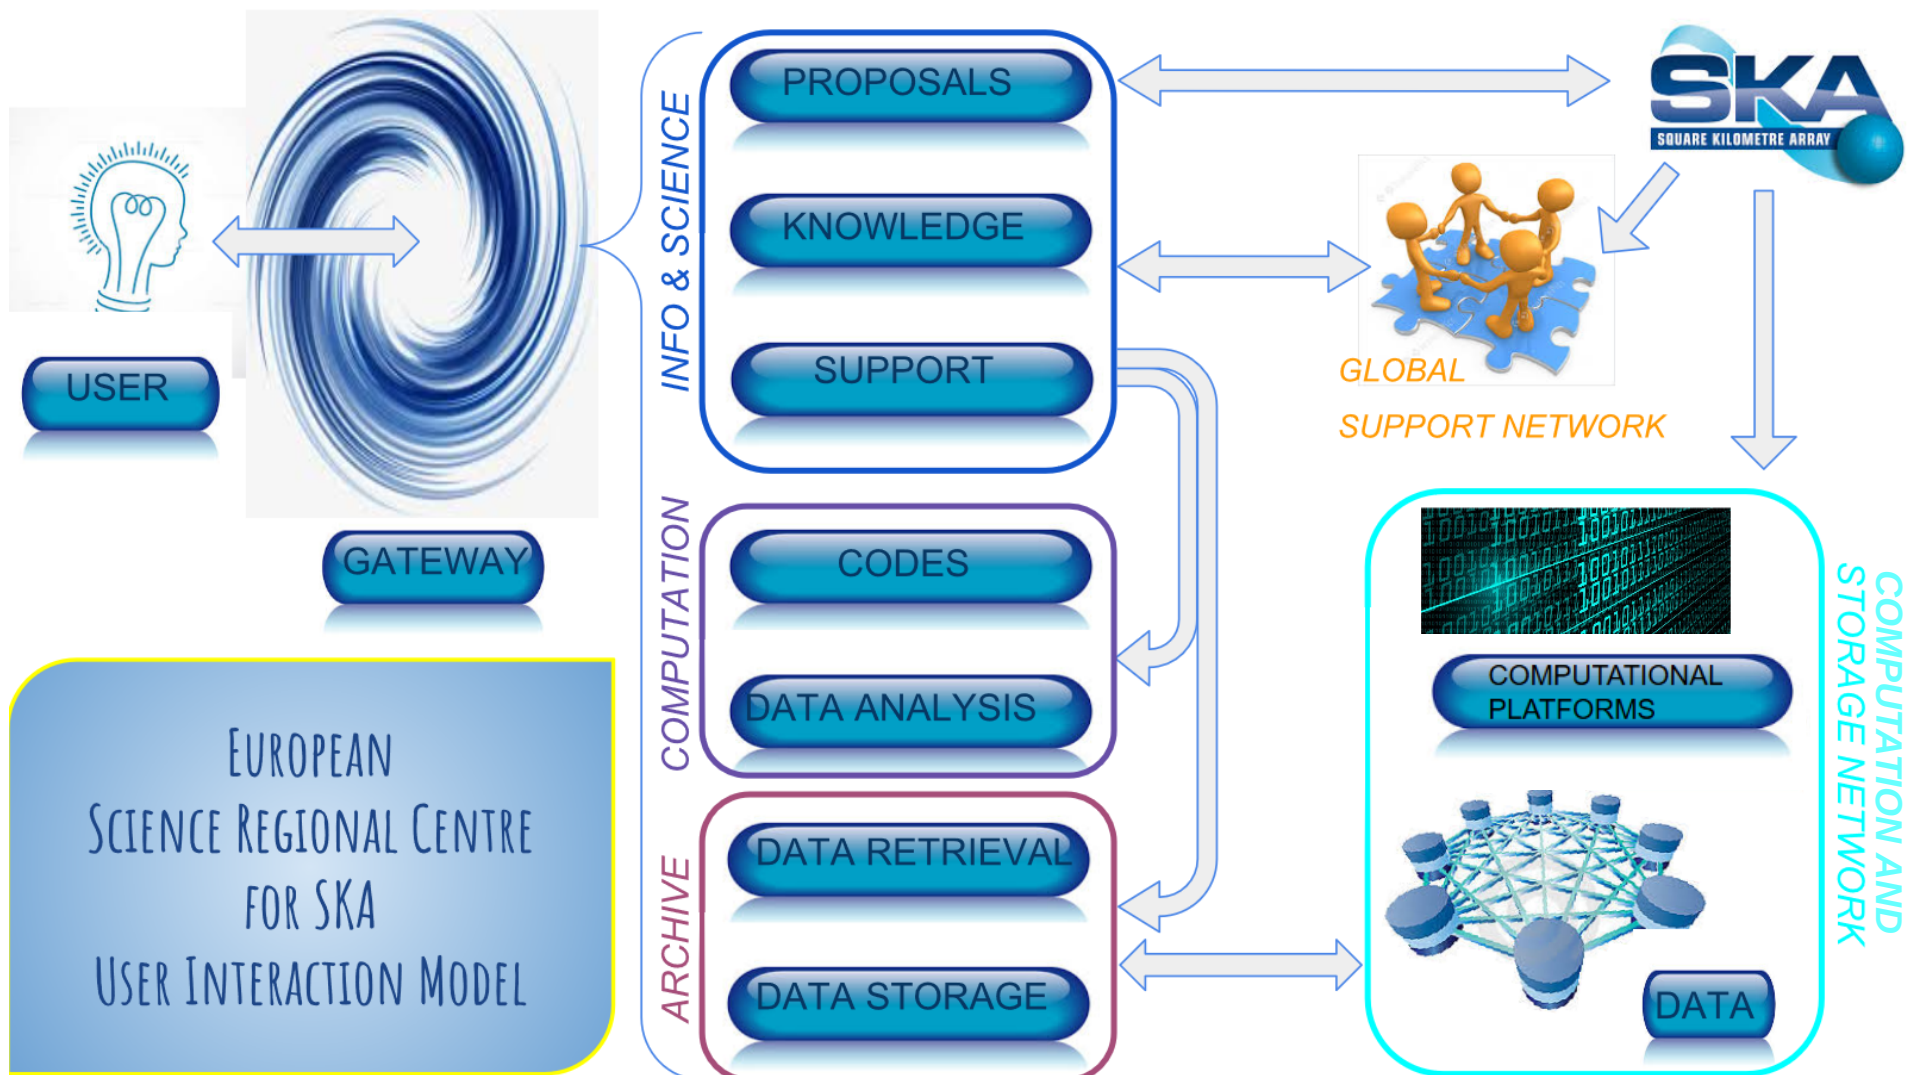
USER

GATEWAY

European
Science Regional Centre
for SKA
User Interaction Model

INFO & SCIENCE

PROPOSALS

KNOWLEDGE

SUPPORT

COMPUTATION

CODES

DATA ANALYSIS

ARCHIVE

DATA RETRIEVAL

DATA STORAGE

SKA
SQUARE KILOMETRE ARRAY

GLOBAL
SUPPORT NETWORK

COMPUTATIONAL PLATFORMS

DATA

COMPUTATION AND STORAGE NETWORK